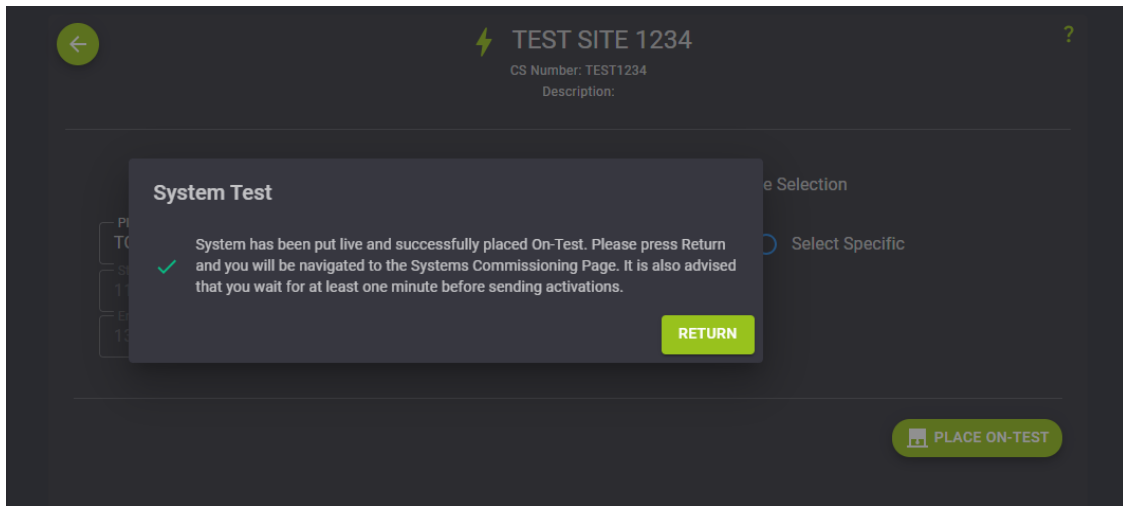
TEST SITE 1234
CS Number: TEST1234
Description:

?

System Test

System has been put live and successfully placed On-Test. Please press Return and you will be navigated to the Systems Commissioning Page. It is also advised that you wait for at least one minute before sending activations.

RETURN

e Selection

Select Specific

PLACE ON-TEST